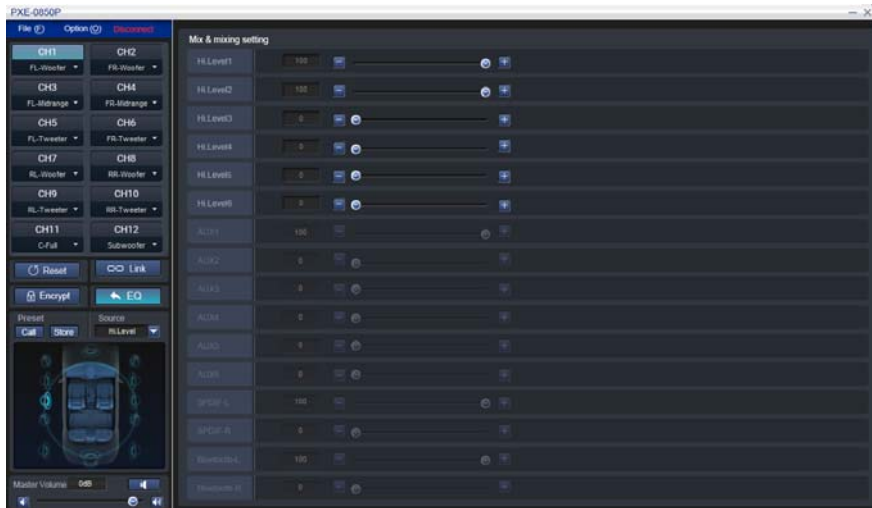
PXE-0850P

File (F) Option (O) Disconnect

CH1 FL-Woofer
CH2 FR-Woofer
CH3 FL-Midrange
CH4 FR-Midrange
CH5 FL-Tweeter
CH6 FR-Tweeter
CH7 RL-Woofer
CH8 RR-Woofer
CH9 RL-Tweeter
CH10 RR-Tweeter
CH11 C-Full
CH12 Subwoofer

Reset
Link
Encrypt
EQ

Preset
Call Store
Source
Hi.Level

Master Volume 0dB

Mix & mixing setting

| | |
|---|---|
| Hi.Level1 | 100 |
| Hi.Level2 | 100 |
| Hi.Level3 | 0 |
| Hi.Level4 | 0 |
| Hi.Level5 | 0 |
| Hi.Level6 | 0 |
| AUX1 | 100 |
| AUX2 | 0 |
| AUX3 | 0 |
| AUX4 | 0 |
| AUX5 | 0 |
| AUX6 | 0 |
| SPDIF-L | 100 |
| SPDIF-R | 0 |
| Bluetooth-L | 100 |
| Bluetooth-R | 0 |